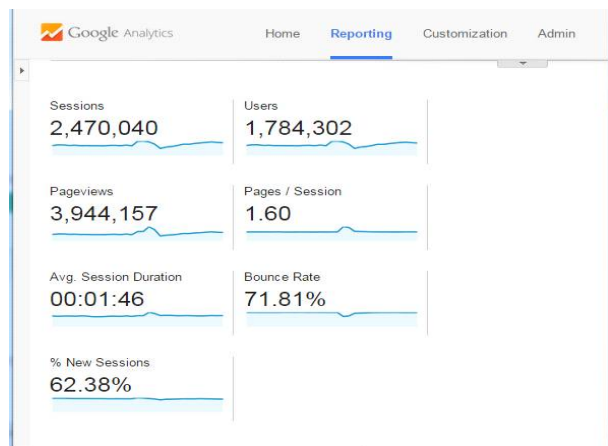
Google Analytics Home Reporting Customization Admin

Sessions
2,470,040

Users
1,784,302

Pageviews
3,944,157

Pages / Session
1.60

Avg. Session Duration
00:01:46

Bounce Rate
71.81%

% New Sessions
62.38%